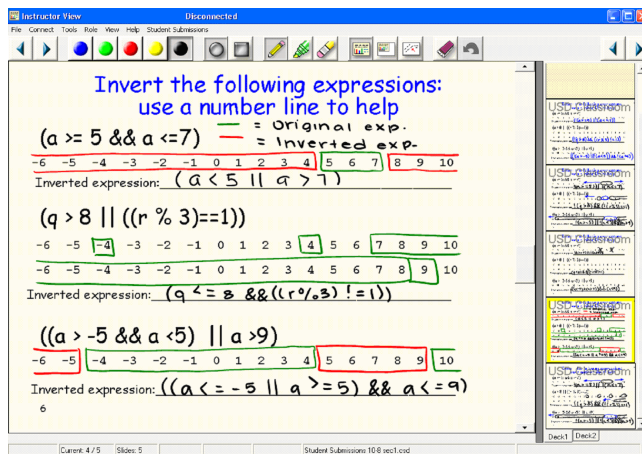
Instructor View Disconnected
File Connect Tools Role View Help Student Submissions

Invert the following expressions: use a number line to help

(a >= 5 && a <=7)
— = Original exp.
— = Inverted exp.

-6 -5 -4 -3 -2 -1 0 1 2 3 4 5 6 7 8 9 10

Inverted expression: (a < 5 || a > 7)

(q > 8 || ((r % 3)==1))

-6 -5 -4 -3 -2 -1 0 1 2 3 4 5 6 7 8 9 10

-6 -5 -4 -3 -2 -1 0 1 2 3 4 5 6 7 8 9 10

Inverted expression: (q <= 8 && ((r%3) != 1))

((a > -5 && a <5) || a >9)

-6 -5 -4 -3 -2 -1 0 1 2 3 4 5 6 7 8 9 10

Inverted expression: ((a <= -5 || a >=5) && a <= 9)

6

USD Classroom
USD Classroom
USD Classroom
USD Classroom
USD Classroom

Deck1 Deck2

Current: 4 / 5 Slides: 5 Student Submissions 10-8 sec1.csd